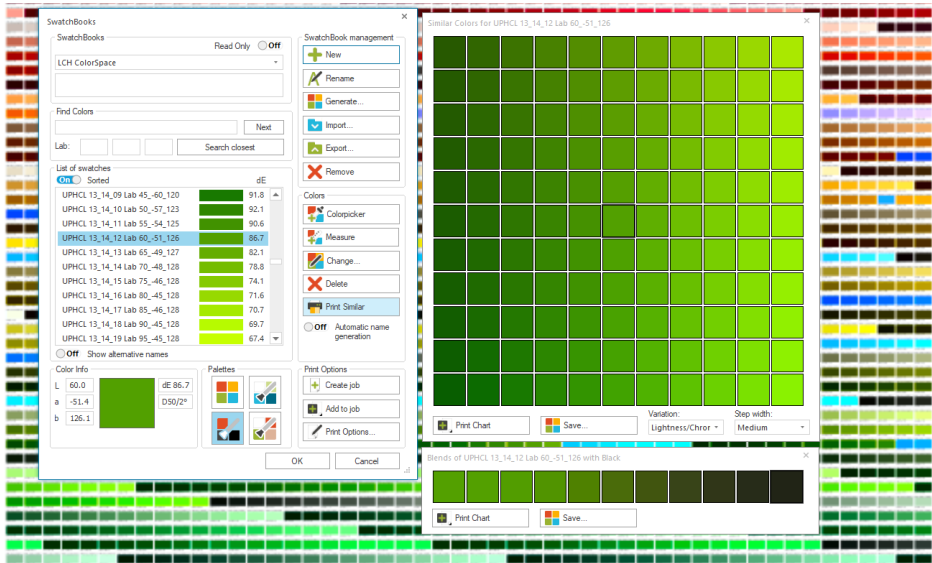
SwatchBooks

SwatchBooks
Read Only Off
LCH ColorSpace

Find Colors
Next
Lab:
Search closest

List of swatches
On Sorted
dE
| | |
|---|---|
| UPHCL 13_14_09 Lab 45_-60_120 | 91.8 |
| UPHCL 13_14_10 Lab 50_-57_123 | 92.1 |
| UPHCL 13_14_11 Lab 55_-54_125 | 90.6 |
| UPHCL 13_14_12 Lab 60_-51_126 | 86.7 |
| UPHCL 13_14_13 Lab 65_-49_127 | 82.1 |
| UPHCL 13_14_14 Lab 70_-48_128 | 78.8 |
| UPHCL 13_14_15 Lab 75_-46_128 | 74.1 |
| UPHCL 13_14_16 Lab 80_-45_128 | 71.6 |
| UPHCL 13_14_17 Lab 85_-46_128 | 70.7 |
| UPHCL 13_14_18 Lab 90_-45_128 | 69.7 |
| UPHCL 13_14_19 Lab 95_-45_128 | 67.4 |

Off Show alternative names

Color Info
L 60.0
a -51.4
b 126.1
dE 86.7
D50/2°

Palettes

SwatchBook management
New
Rename
Generate...
Import...
Export...
Remove

Colors
Colorpicker
Measure
Change...
Delete
Print Similar
Off Automatic name generation

Print Options
Create job
Add to job
Print Options...

OK
Cancel

Similar Colors for UPHCL 13_14_12 Lab 60_-51_126

Print Chart
Save...
Variation:
Lightness/Chror
Step width:
Medium

Blends of UPHCL 13_14_12 Lab 60_-51_126 with Black

Print Chart
Save...